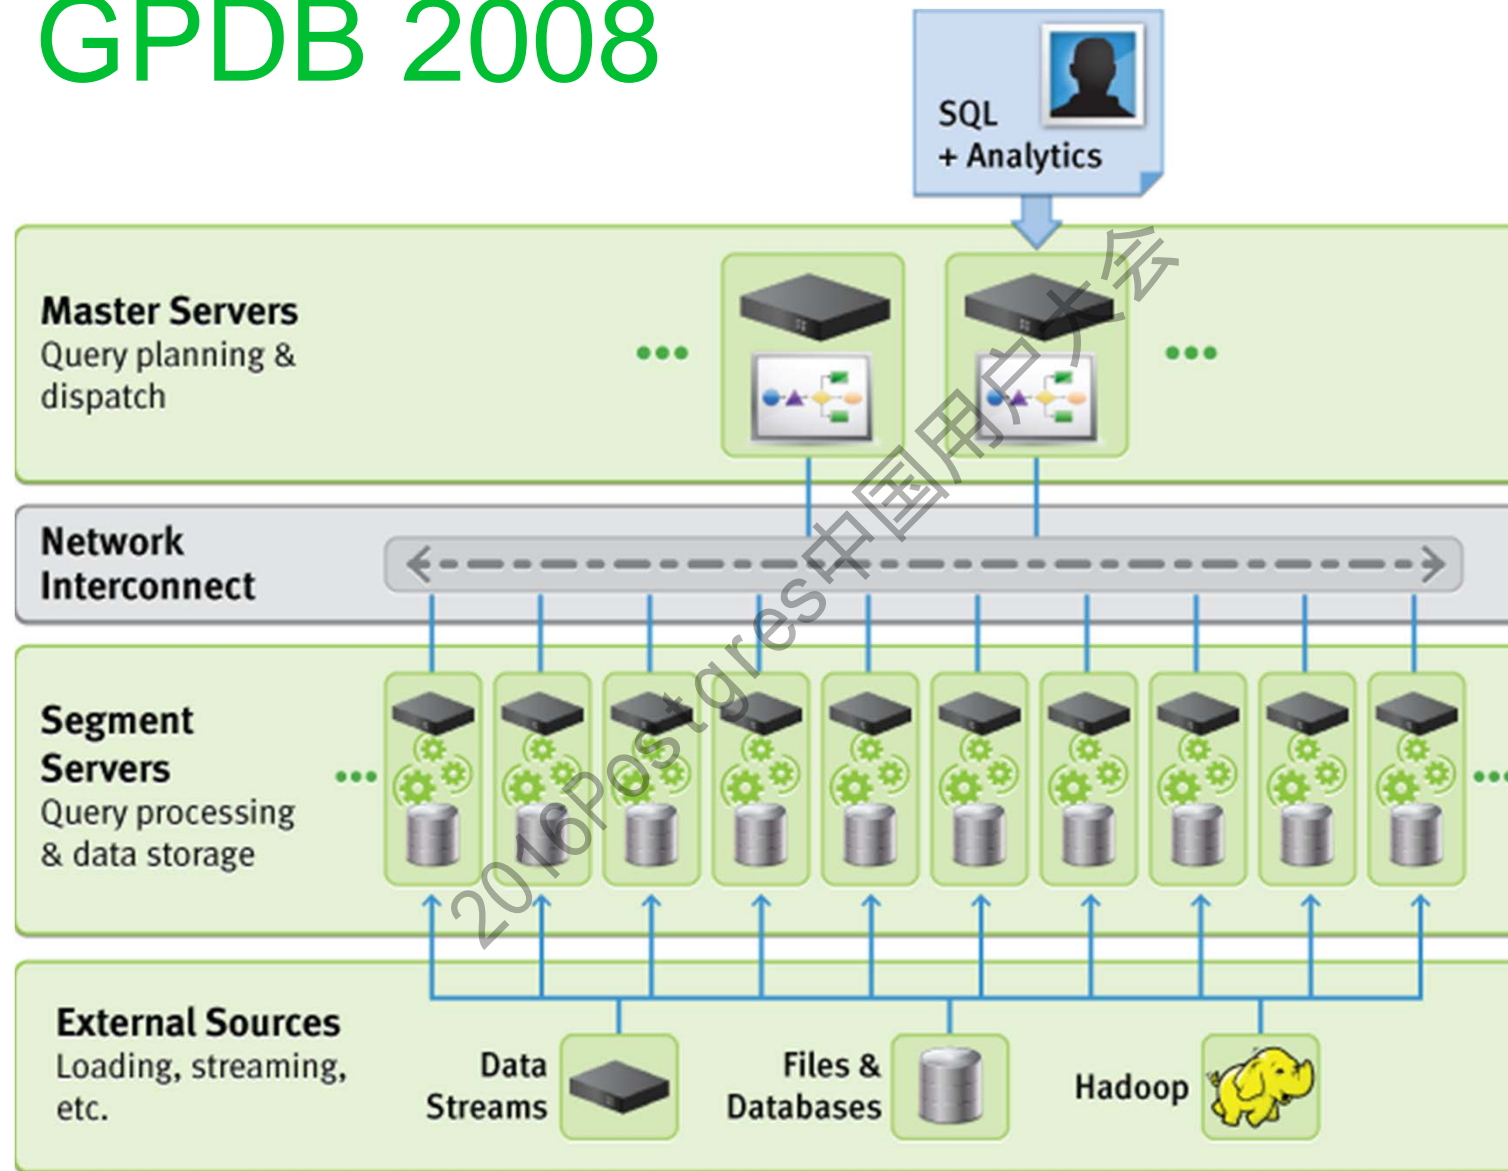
GPDB 2008

SQL
+ Analytics

Master Servers
Query planning & dispatch

Network Interconnect

Segment Servers
Query processing & data storage

External Sources
Loading, streaming, etc.

Data Streams

Files & Databases

Hadoop

2016Postgres中国用户大会